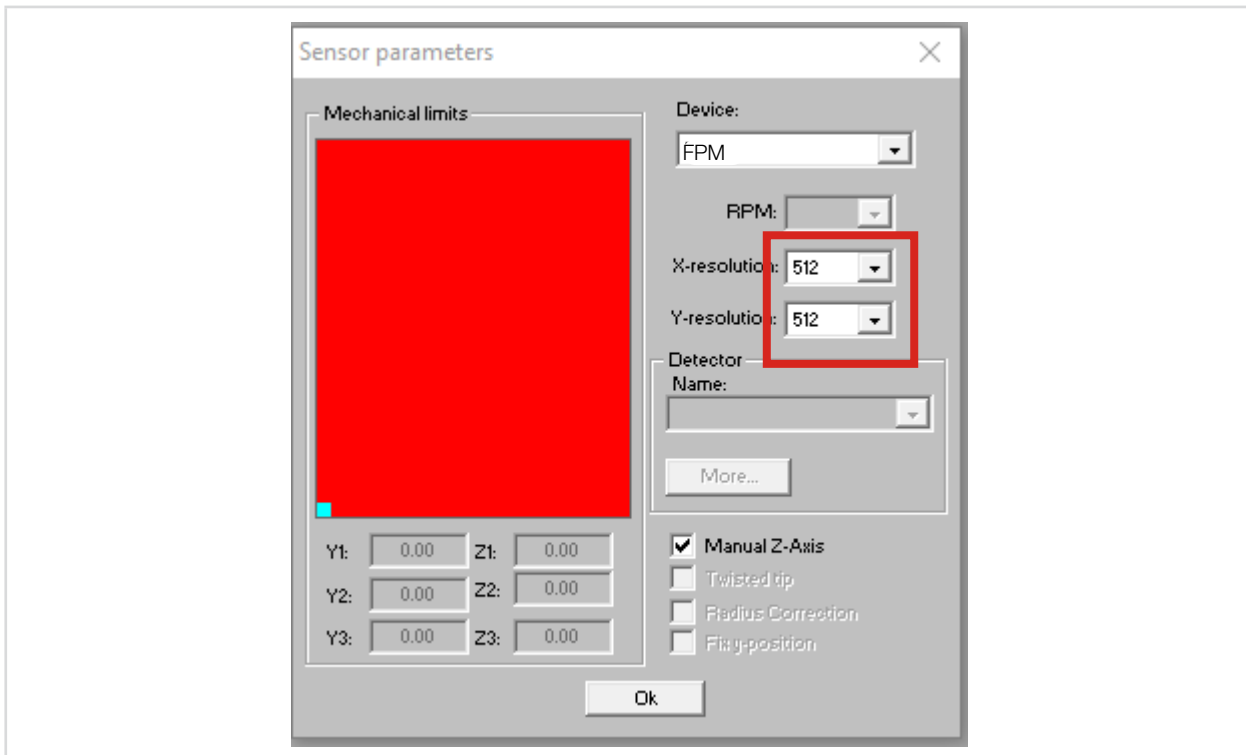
Sensor parameters

Mechanical limits

Y1: 0.00 Z1: 0.00
Y2: 0.00 Z2: 0.00
Y3: 0.00 Z3: 0.00

Device:
FPM

RPM:

X-resolution: 512

Y-resolution: 512

Detector
Name:

More...

Manual Z-Axis
Twisted tip
Radius Correction
Fix y-position

Ok